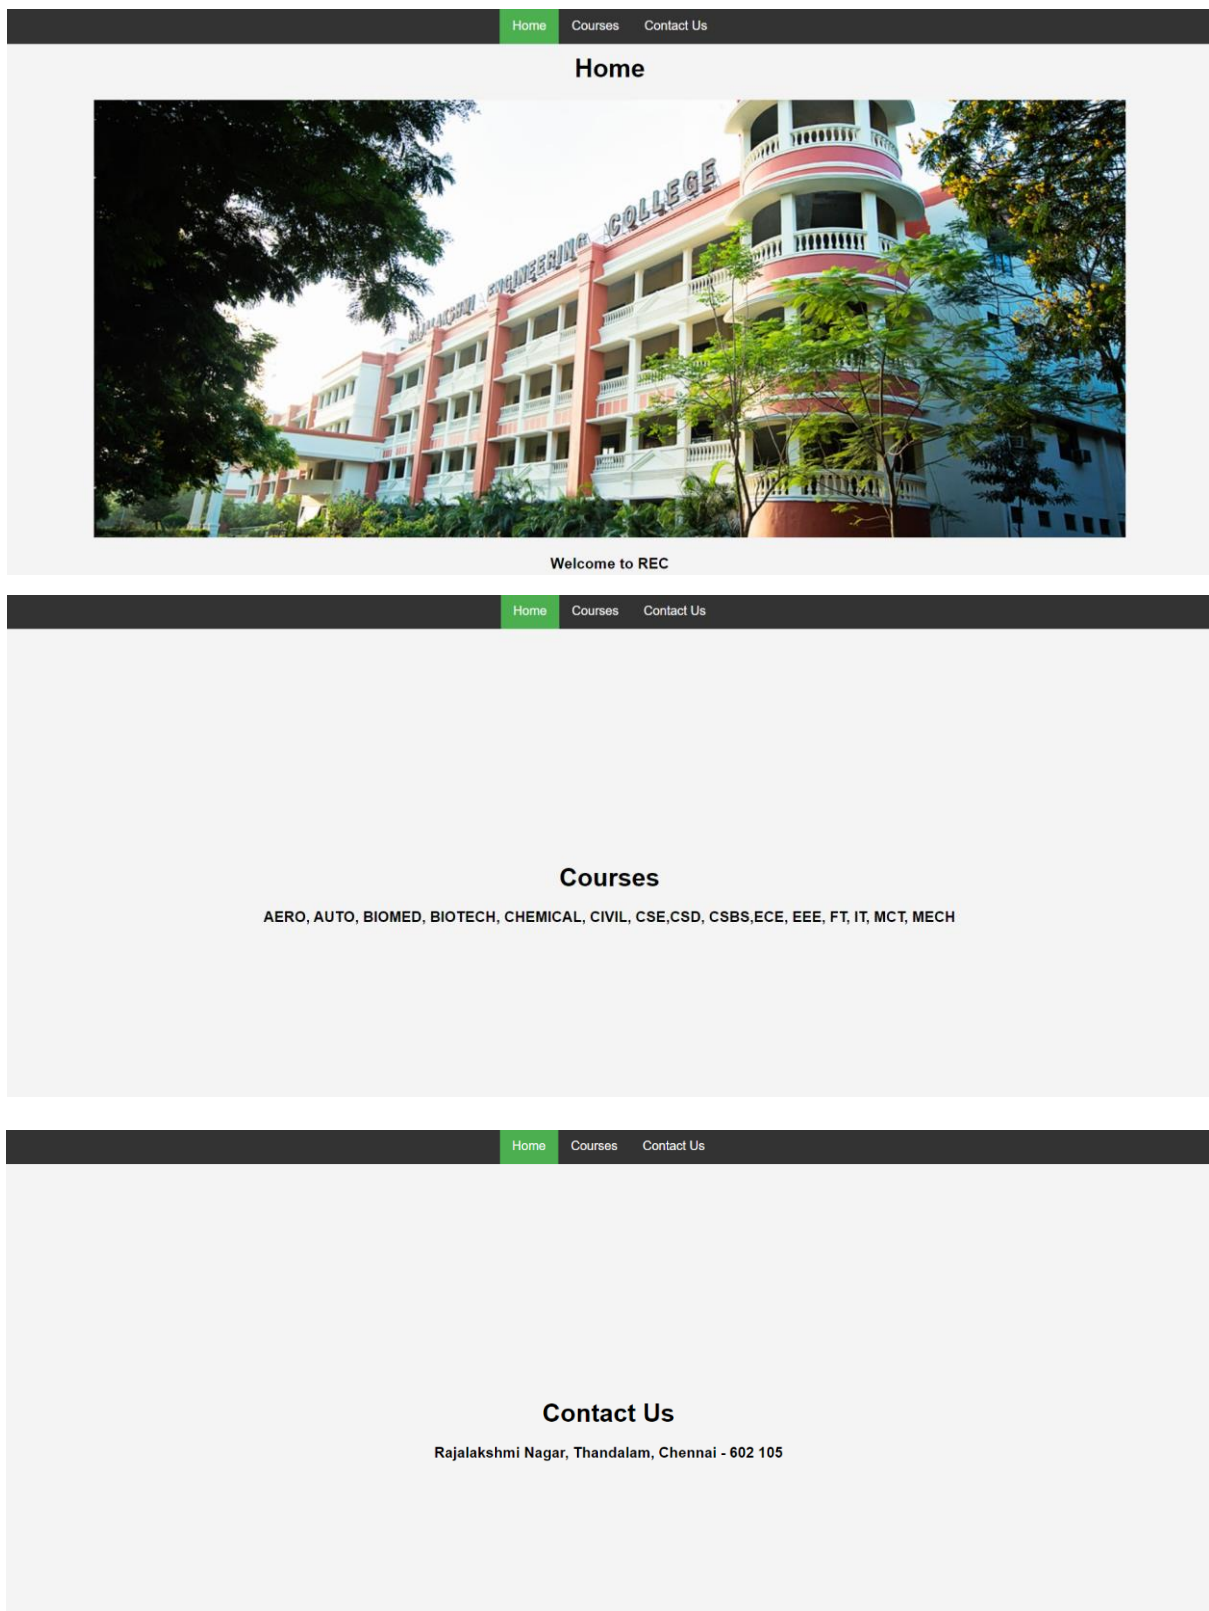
Home Courses Contact Us

Home

RAJALAKSHMI ENGINEERING COLLEGE

Welcome to REC

Home Courses Contact Us

Courses

AERO, AUTO, BIOMED, BIOTECH, CHEMICAL, CIVIL, CSE,CSD, CSBS,ECE, EEE, FT, IT, MCT, MECH

Home Courses Contact Us

Contact Us

Rajalakshmi Nagar, Thandalam, Chennai - 602 105